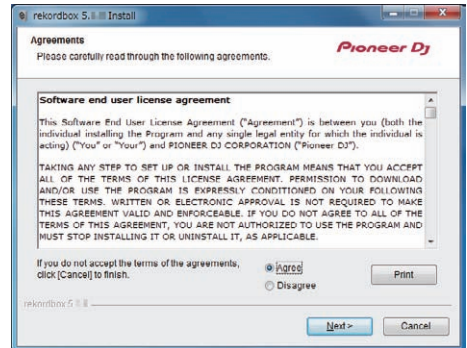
rekordbox 5.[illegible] Install

Agreements

Please carefully read through the following agreements.

Pioneer DJ

Software end user license agreement

This Software End User License Agreement ("Agreement") is between you (both the individual installing the Program and any single legal entity for which the individual is acting) ("You" or "Your") and PIONEER DJ CORPORATION ("Pioneer DJ").

TAKING ANY STEP TO SET UP OR INSTALL THE PROGRAM MEANS THAT YOU ACCEPT ALL OF THE TERMS OF THIS LICENSE AGREEMENT. PERMISSION TO DOWNLOAD AND/OR USE THE PROGRAM IS EXPRESSLY CONDITIONED ON YOUR FOLLOWING THESE TERMS. WRITTEN OR ELECTRONIC APPROVAL IS NOT REQUIRED TO MAKE THIS AGREEMENT VALID AND ENFORCEABLE. IF YOU DO NOT AGREE TO ALL OF THE TERMS OF THIS AGREEMENT, YOU ARE NOT AUTHORIZED TO USE THE PROGRAM AND MUST STOP INSTALLING IT OR UNINSTALL IT, AS APPLICABLE.

If you do not accept the terms of the agreements, click [Cancel] to finish.

Agree

Disagree

Print

rekordbox 5.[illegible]

Next >

Cancel